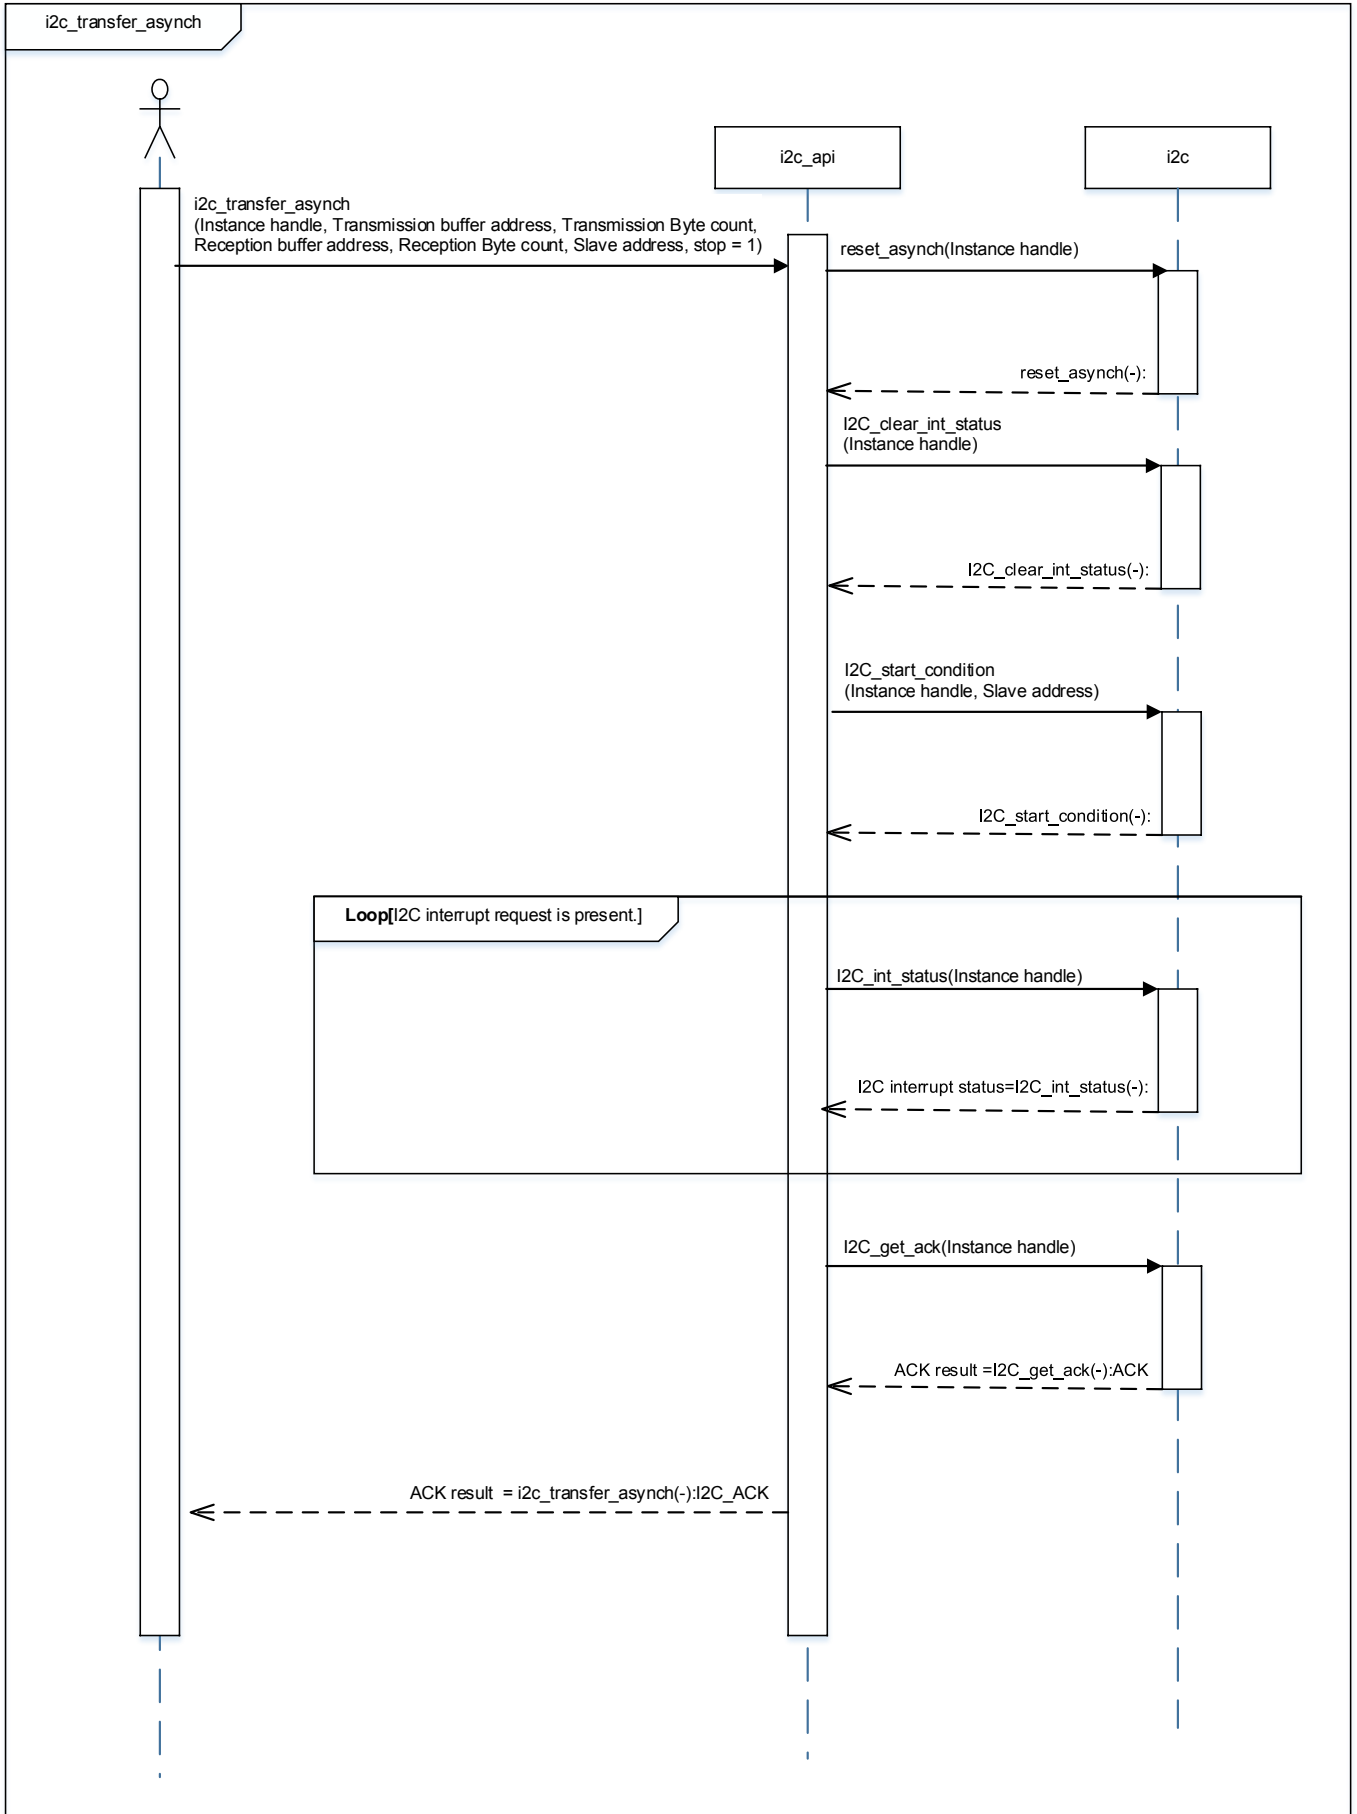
i2c_transfer_asynch

i2c_api

i2c

i2c_transfer_asynch
(Instance handle, Transmission buffer address, Transmission Byte count, Reception buffer address, Reception Byte count, Slave address, stop = 1)

reset_asynch(Instance handle)

reset_asynch(-):

I2C_clear_int_status
(Instance handle)

I2C_clear_int_status(-):

I2C_start_condition
(Instance handle, Slave address)

I2C_start_condition(-):

**Loop**[I2C interrupt request is present.]

I2C_int_status(Instance handle)

I2C interrupt status=I2C_int_status(-):

I2C_get_ack(Instance handle)

ACK result =I2C_get_ack(-):ACK

ACK result = i2c_transfer_asynch(-):I2C_ACK